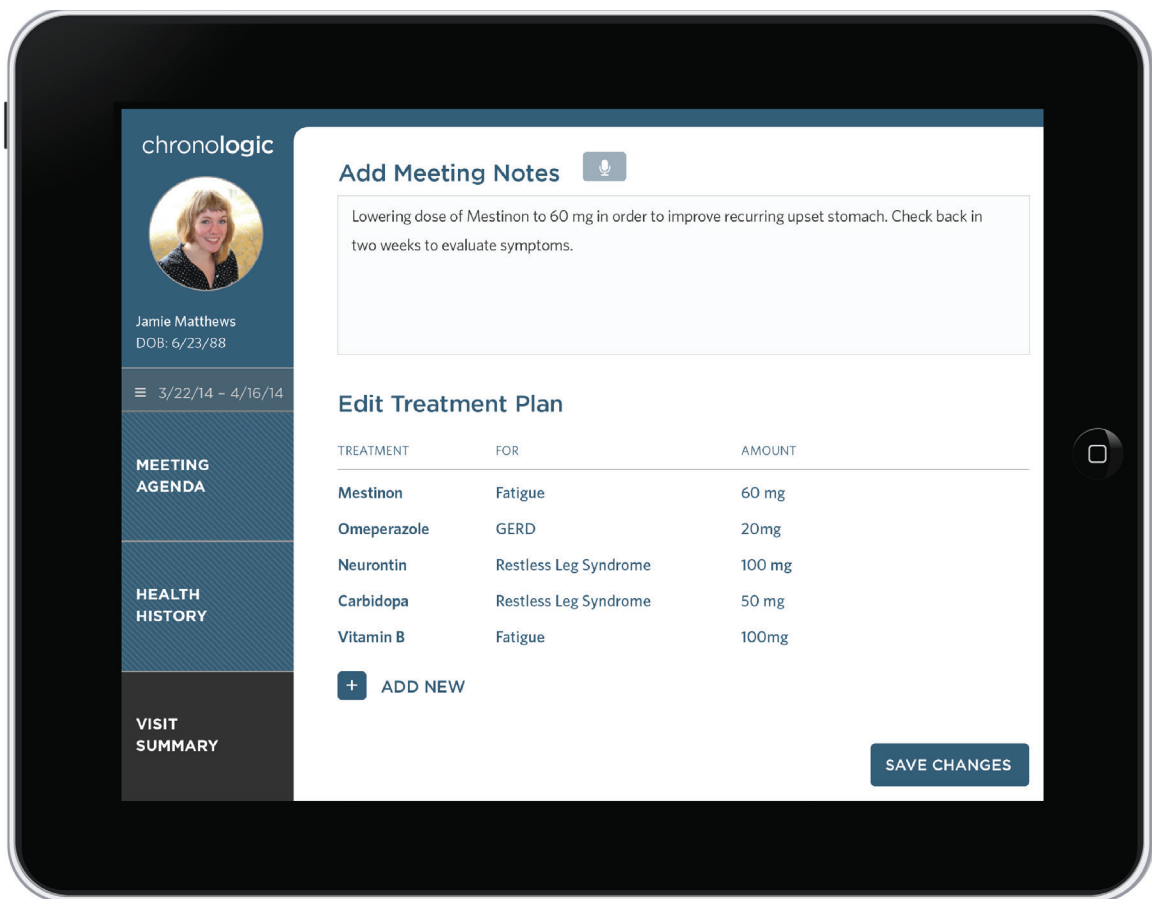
chronologic

Jamie Matthews
DOB: 6/23/88

≡ 3/22/14 – 4/16/14

MEETING AGENDA

HEALTH HISTORY

VISIT SUMMARY

Add Meeting Notes

Lowering dose of Mestinon to 60 mg in order to improve recurring upset stomach. Check back in two weeks to evaluate symptoms.

Edit Treatment Plan

| TREATMENT | FOR | AMOUNT |
|---|---|---|
| Mestinon | Fatigue | 60 mg |
| Omeperazole | GERD | 20mg |
| Neurontin | Restless Leg Syndrome | 100 mg |
| Carbidopa | Restless Leg Syndrome | 50 mg |
| Vitamin B | Fatigue | 100mg |

+ ADD NEW

SAVE CHANGES